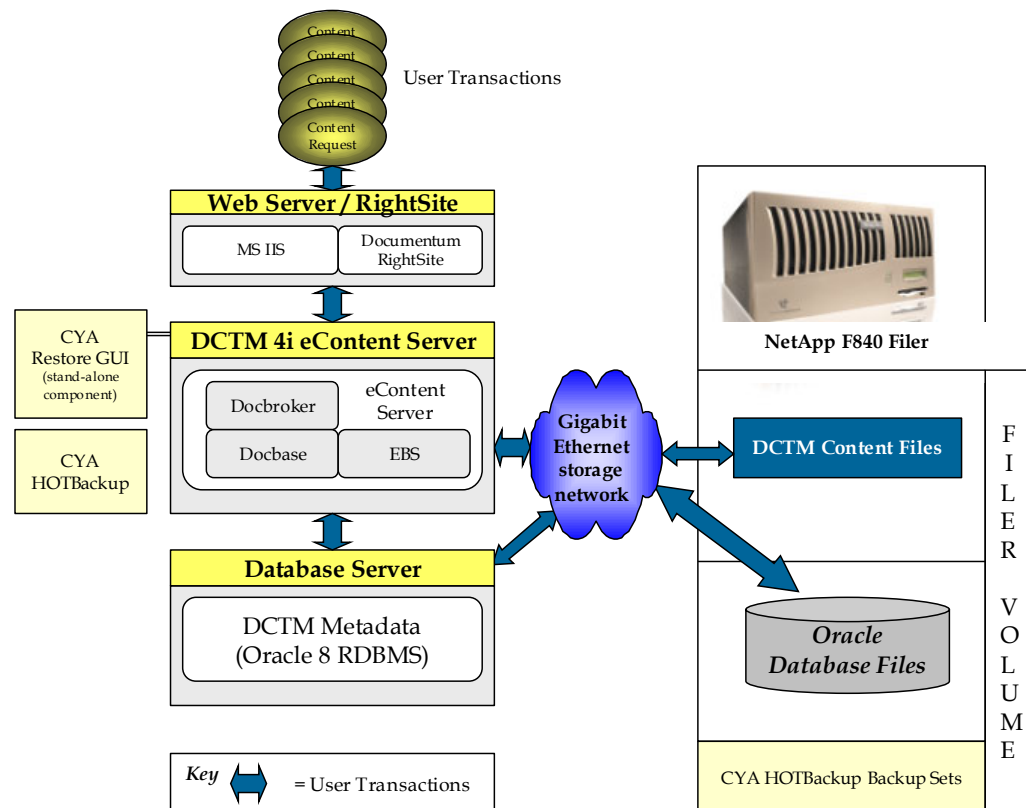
Content
Content
Content
Content
Content Request

User Transactions

Web Server / RightSite

MS IIS

Documentum RightSite

CYA Restore GUI (stand-alone component)

DCTM 4i eContent Server

Docbroker

eContent Server

Docbase

EBS

CYA HOTBackup

Gigabit Ethernet storage network

Database Server

DCTM Metadata (Oracle 8 RDBMS)

NetApp F840 Filer

DCTM Content Files

Oracle Database Files

F I L E R V O L U M E

CYA HOTBackup Backup Sets

Key = User Transactions